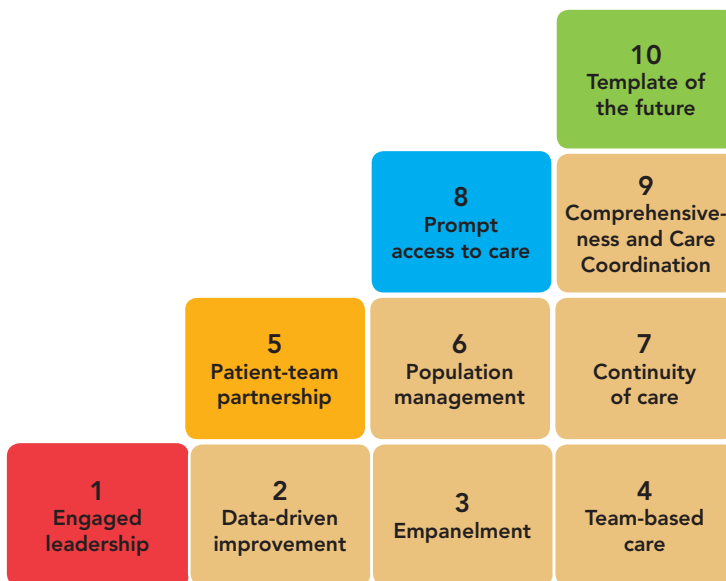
10
Template of the future

8
Prompt access to care

9
Comprehensiveness and Care Coordination

5
Patient-team partnership

6
Population management

7
Continuity of care

1
Engaged leadership

2
Data-driven improvement

3
Empanelment

4
Team-based care